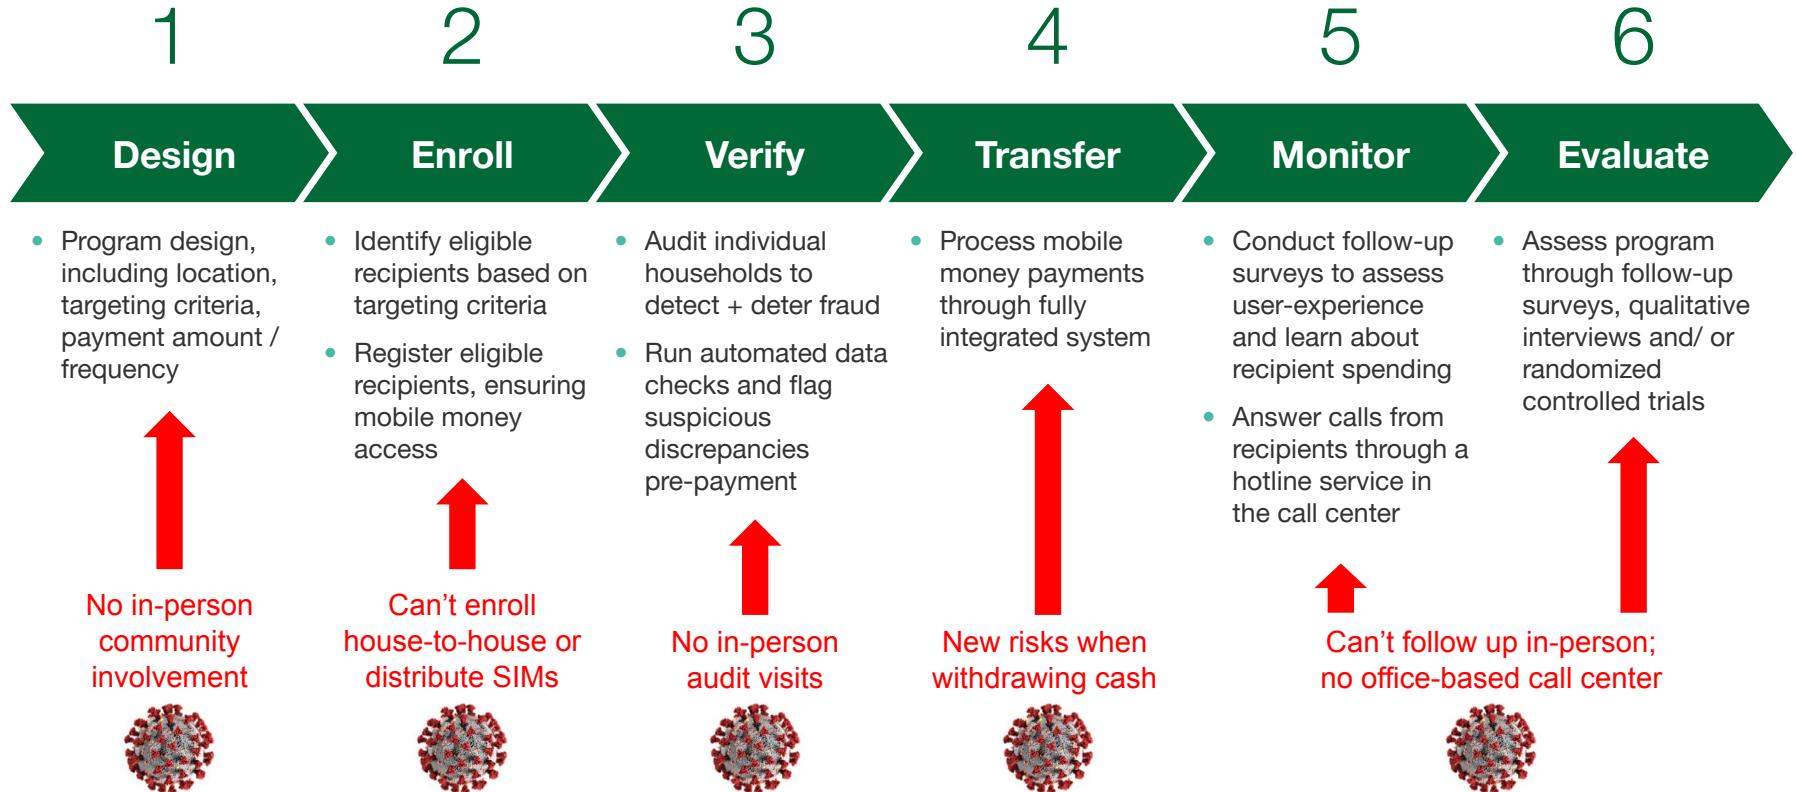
1

Design

• Program design, including location, targeting criteria, payment amount / frequency

No in-person community involvement

2

Enroll

• Identify eligible recipients based on targeting criteria
• Register eligible recipients, ensuring mobile money access

Can't enroll house-to-house or distribute SIMs

3

Verify

• Audit individual households to detect + deter fraud
• Run automated data checks and flag suspicious discrepancies pre-payment

No in-person audit visits

4

Transfer

• Process mobile money payments through fully integrated system

New risks when withdrawing cash

5

Monitor

• Conduct follow-up surveys to assess user-experience and learn about recipient spending
• Answer calls from recipients through a hotline service in the call center

6

Evaluate

• Assess program through follow-up surveys, qualitative interviews and/ or randomized controlled trials

Can't follow up in-person; no office-based call center